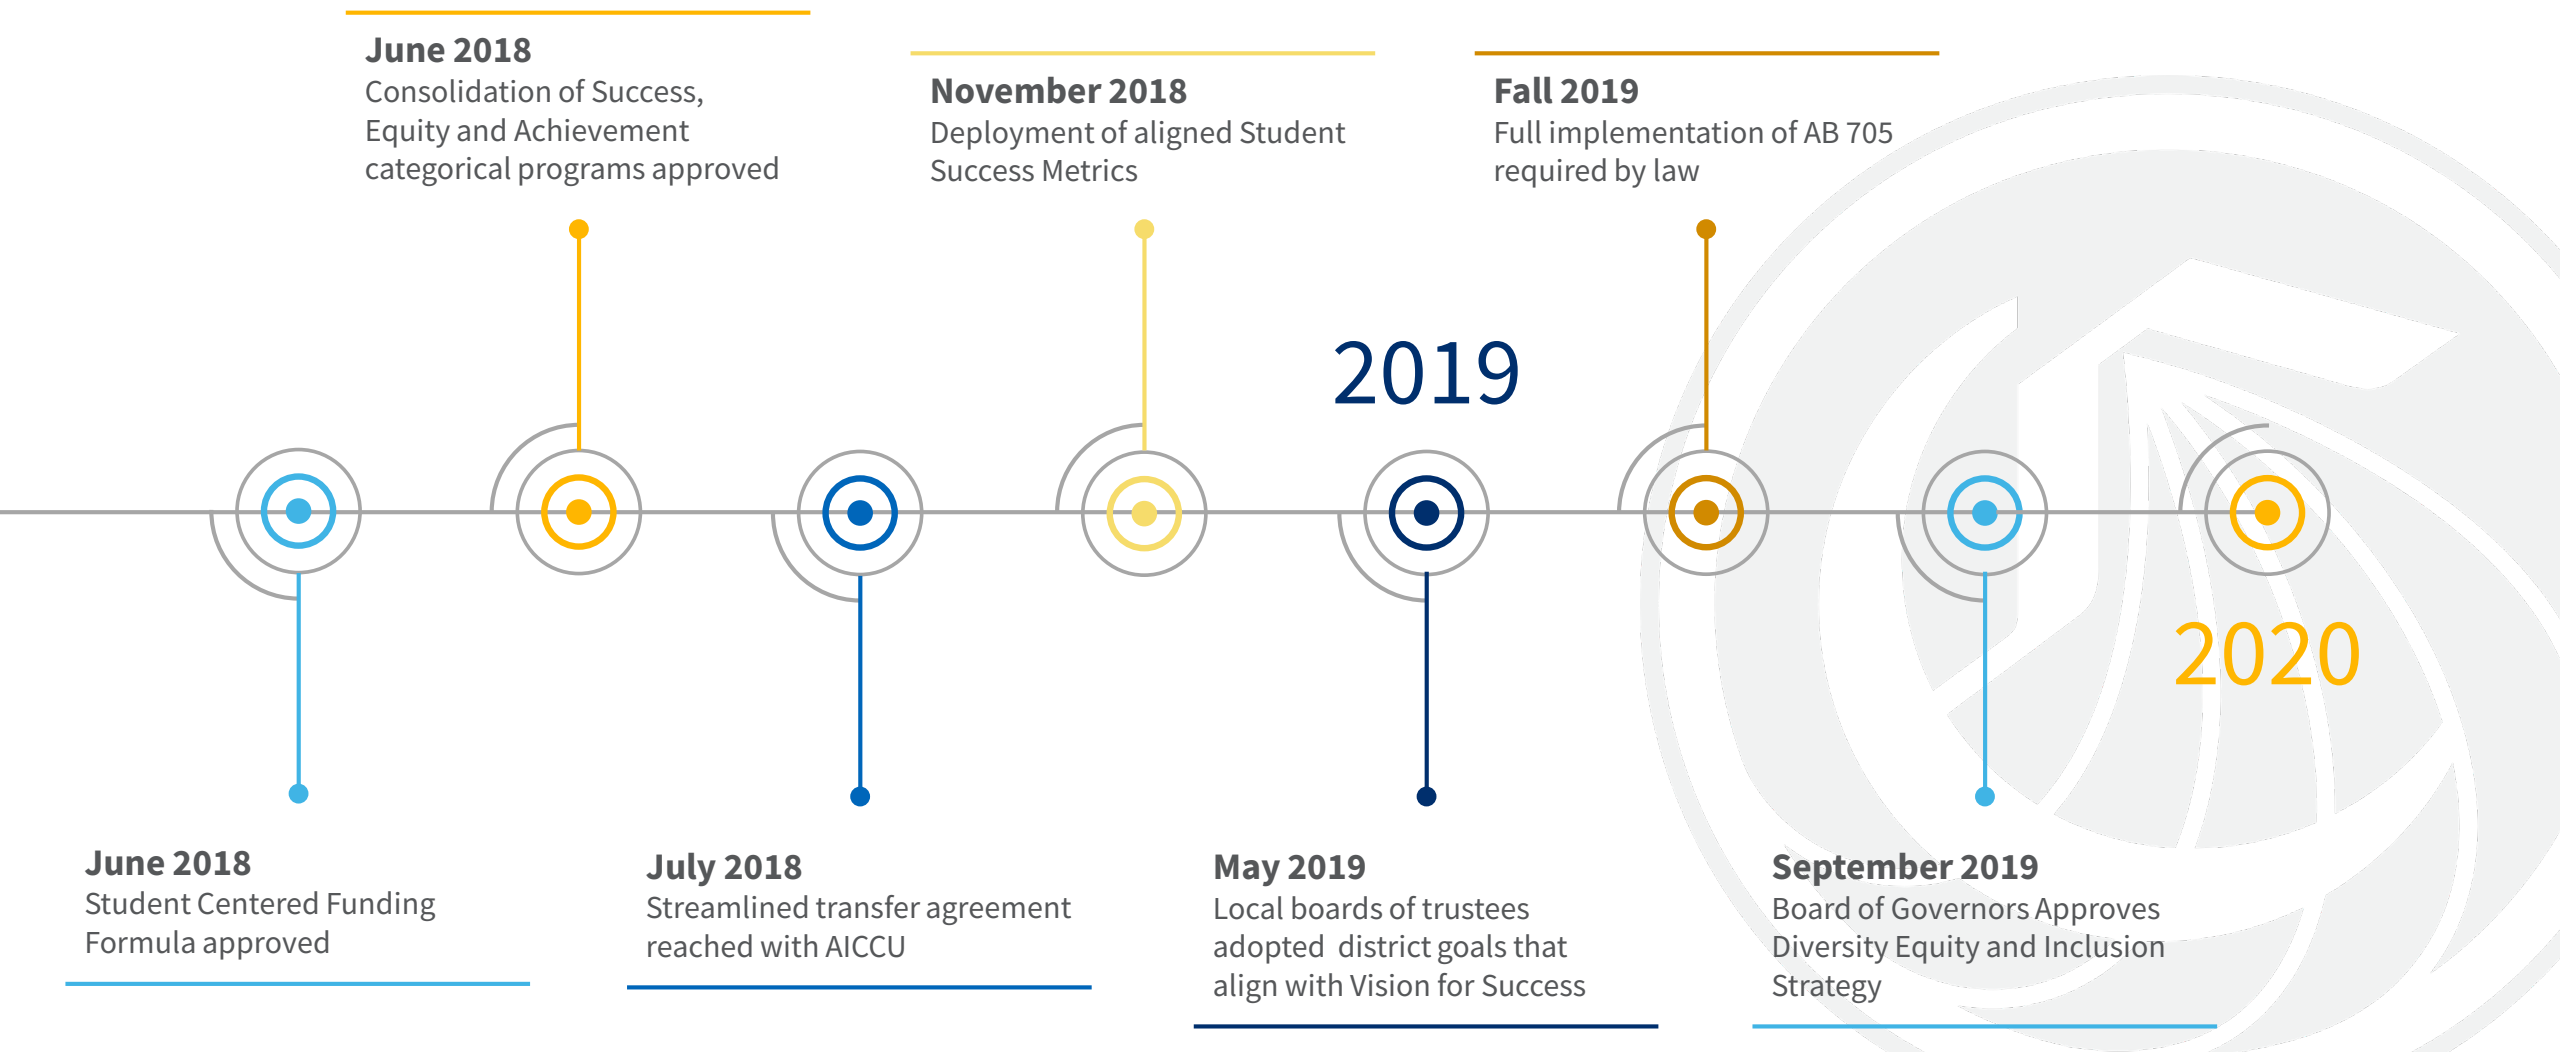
June 2018
Consolidation of Success, Equity and Achievement categorical programs approved

November 2018
Deployment of aligned Student Success Metrics

Fall 2019
Full implementation of AB 705 required by law

2019

2020

June 2018
Student Centered Funding Formula approved

July 2018
Streamlined transfer agreement reached with AICCU

May 2019
Local boards of trustees adopted district goals that align with Vision for Success

September 2019
Board of Governors Approves Diversity Equity and Inclusion Strategy